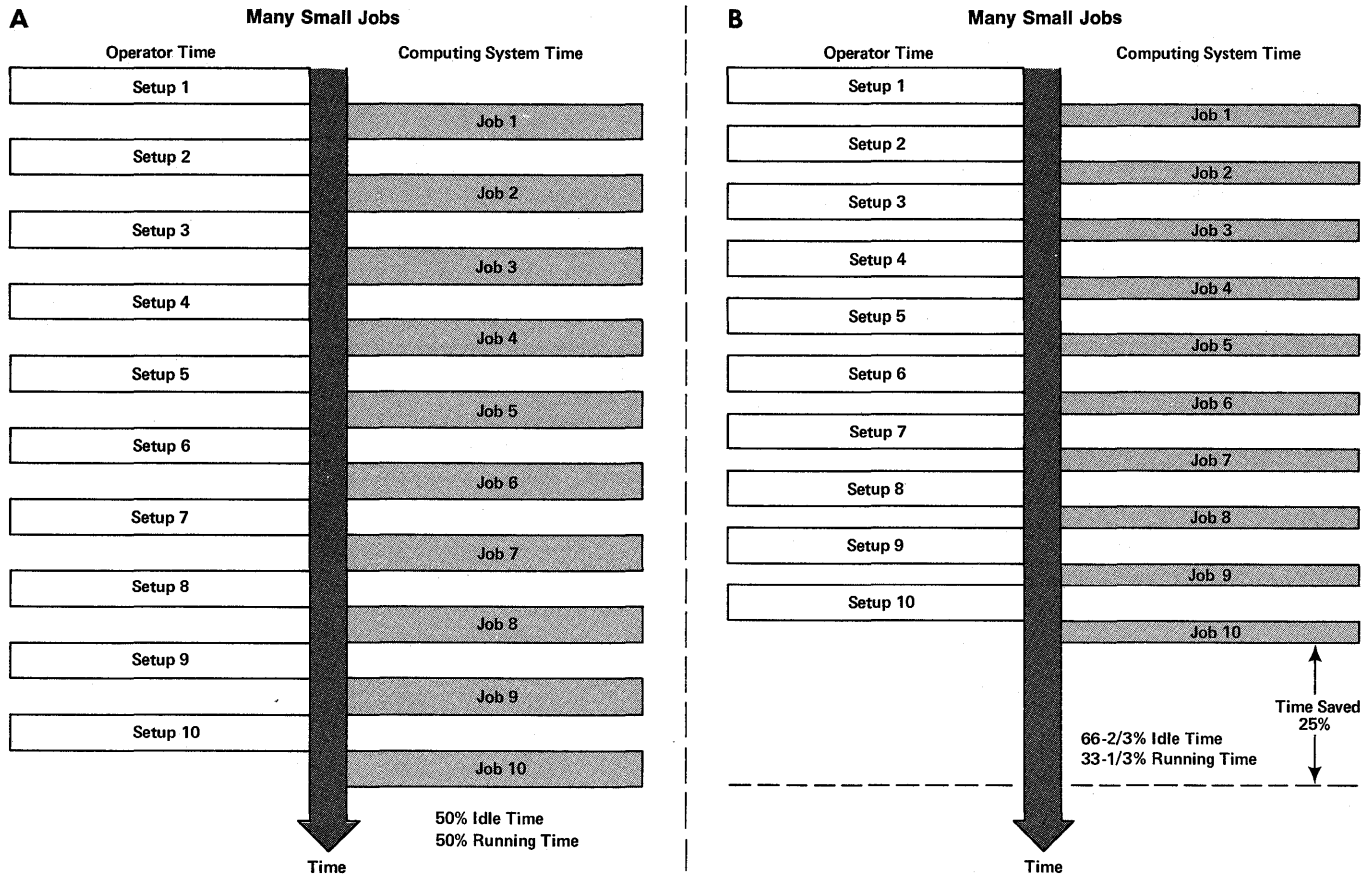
A

Many Small Jobs

Operator Time

Computing System Time

Setup 1

Job 1

Setup 2

Job 2

Setup 3

Job 3

Setup 4

Job 4

Setup 5

Job 5

Setup 6

Job 6

Setup 7

Job 7

Setup 8

Job 8

Setup 9

Job 9

Setup 10

Job 10

50% Idle Time
50% Running Time

Time

B

Many Small Jobs

Operator Time

Computing System Time

Setup 1

Job 1

Setup 2

Job 2

Setup 3

Job 3

Setup 4

Job 4

Setup 5

Job 5

Setup 6

Job 6

Setup 7

Job 7

Setup 8

Job 8

Setup 9

Job 9

Setup 10

Job 10

Time Saved
25%

66-2/3% Idle Time
33-1/3% Running Time

Time